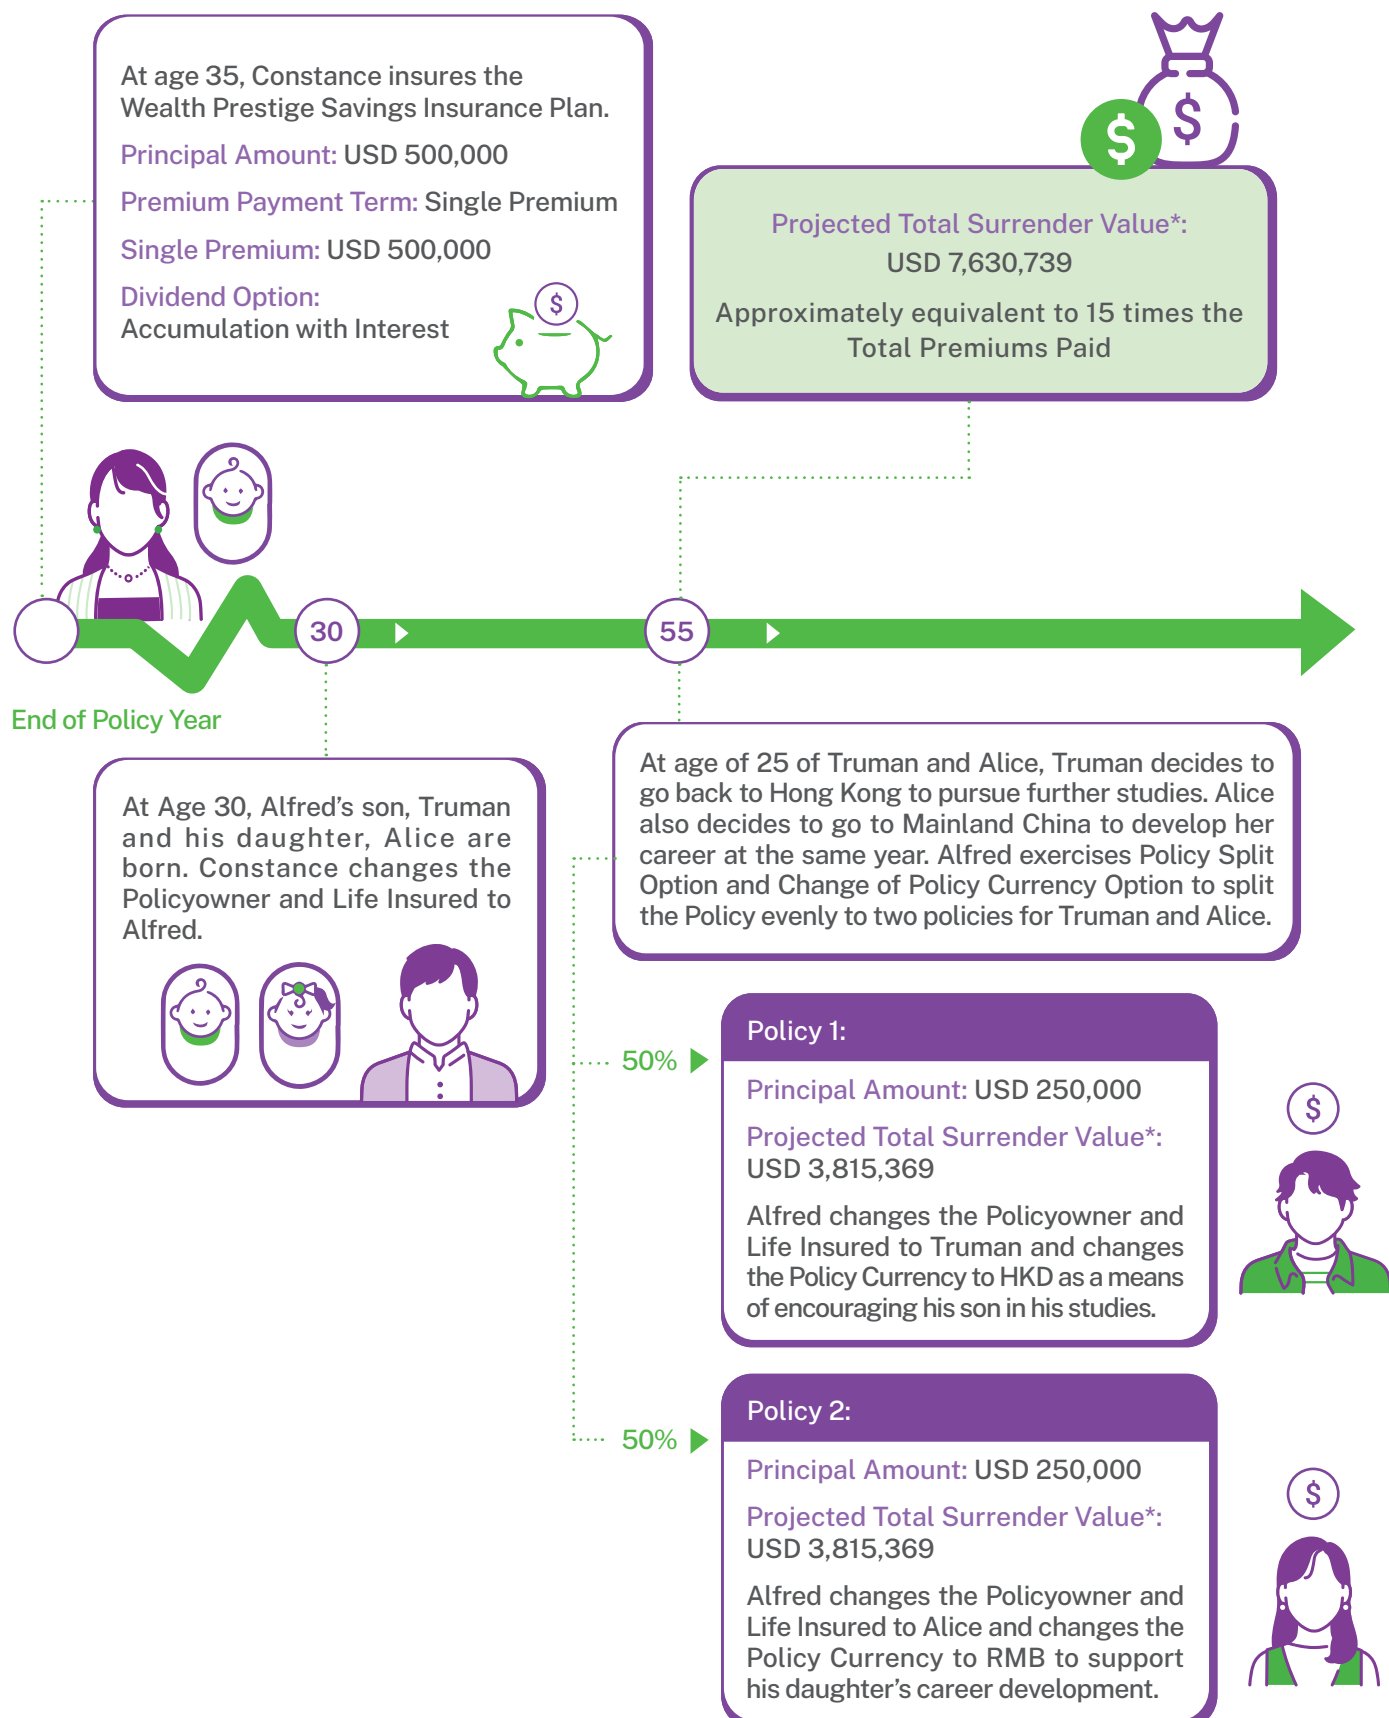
At age 35, Constance insures the Wealth Prestige Savings Insurance Plan.

Principal Amount: USD 500,000

Premium Payment Term: Single Premium

Single Premium: USD 500,000

Dividend Option: Accumulation with Interest

Projected Total Surrender Value*: USD 7,630,739

Approximately equivalent to 15 times the Total Premiums Paid

30

55

End of Policy Year

At Age 30, Alfred's son, Truman and his daughter, Alice are born. Constance changes the Policyowner and Life Insured to Alfred.

At age of 25 of Truman and Alice, Truman decides to go back to Hong Kong to pursue further studies. Alice also decides to go to Mainland China to develop her career at the same year. Alfred exercises Policy Split Option and Change of Policy Currency Option to split the Policy evenly to two policies for Truman and Alice.

50%

Policy 1:

Principal Amount: USD 250,000

Projected Total Surrender Value*: USD 3,815,369

Alfred changes the Policyowner and Life Insured to Truman and changes the Policy Currency to HKD as a means of encouraging his son in his studies.

50%

Policy 2:

Principal Amount: USD 250,000

Projected Total Surrender Value*: USD 3,815,369

Alfred changes the Policyowner and Life Insured to Alice and changes the Policy Currency to RMB to support his daughter's career development.